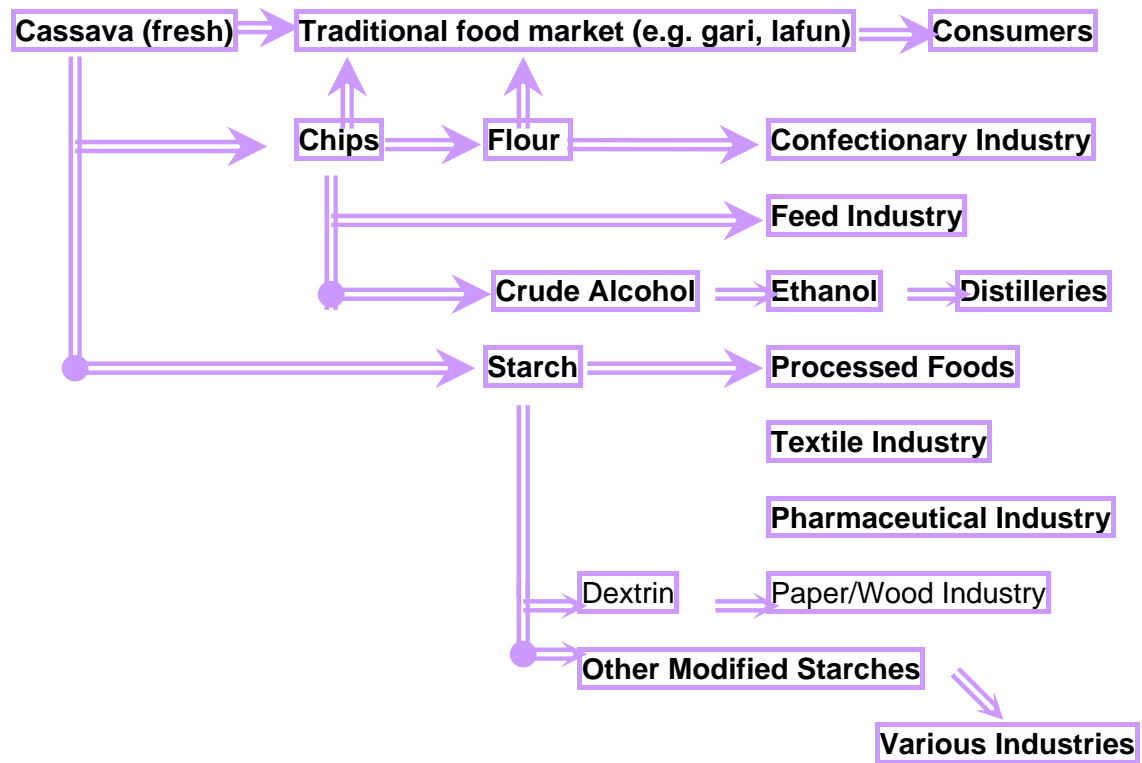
Cassava (fresh)
Traditional food market (e.g. gari, lafun)
Consumers
Chips
Flour
Confectionary Industry
Feed Industry
Crude Alcohol
Ethanol
Distilleries
Starch
Processed Foods
Textile Industry
Pharmaceutical Industry
Dextrin
Paper/Wood Industry
Other Modified Starches
Various Industries